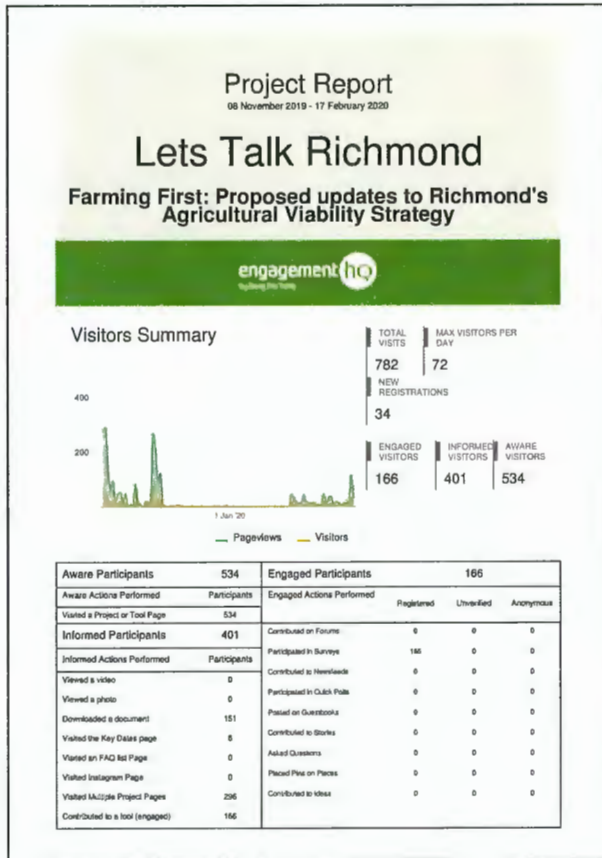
Project Report
08 November 2019 - 17 February 2020

Lets Talk Richmond

Farming First: Proposed updates to Richmond's Agricultural Viability Strategy

engagement hq
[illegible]

Visitors Summary

TOTAL VISITS 782
MAX VISITORS PER DAY 72
NEW REGISTRATIONS 34
ENGAGED VISITORS 166
INFORMED VISITORS 401
AWARE VISITORS 534

400
200
1 Jan '20

Pageviews Visitors

| Aware Participants | 534 |
|---|---|
| Aware Actions Performed | Participants |
| Visited a Project or Tool Page | 534 |
| **Informed Participants** | **401** |
| Informed Actions Performed | Participants |
| Viewed a video | 0 |
| Viewed a photo | 0 |
| Downloaded a document | 151 |
| Visited the Key Dates page | 8 |
| Visited an FAQ list Page | 0 |
| Visited Instagram Page | 0 |
| Visited Multiple Project Pages | 296 |
| Contributed to a tool (engaged) | 166 |

| Engaged Participants | 166 | | |
|---|---|---|---|
| Engaged Actions Performed | Registered | Unverified | Anonymous |
| Contributed on Forums | 0 | 0 | 0 |
| Participated in Surveys | 166 | 0 | 0 |
| Contributed to Newsfeeds | 0 | 0 | 0 |
| Participated in Quick Polls | 0 | 0 | 0 |
| Posted on Guestbooks | 0 | 0 | 0 |
| Contributed to Stories | 0 | 0 | 0 |
| Asked Questions | 0 | 0 | 0 |
| Placed Pins on Places | 0 | 0 | 0 |
| Contributed to Ideas | 0 | 0 | 0 |